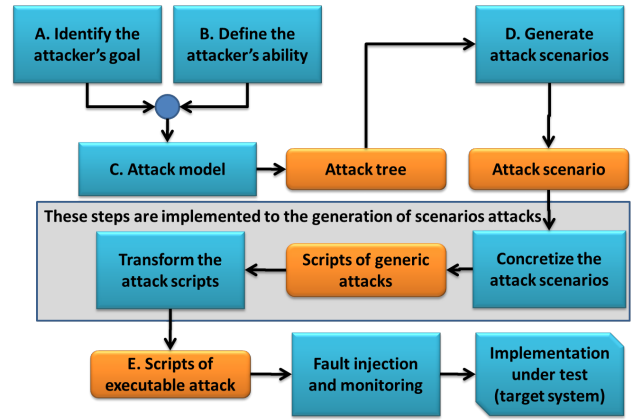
A. Identify the attacker's goal

B. Define the attacker's ability

D. Generate attack scenarios

C. Attack model

Attack tree

Attack scenario

These steps are implemented to the generation of scenarios attacks

Transform the attack scripts

Scripts of generic attacks

Concretize the attack scenarios

E. Scripts of executable attack

Fault injection and monitoring

Implementation under test (target system)